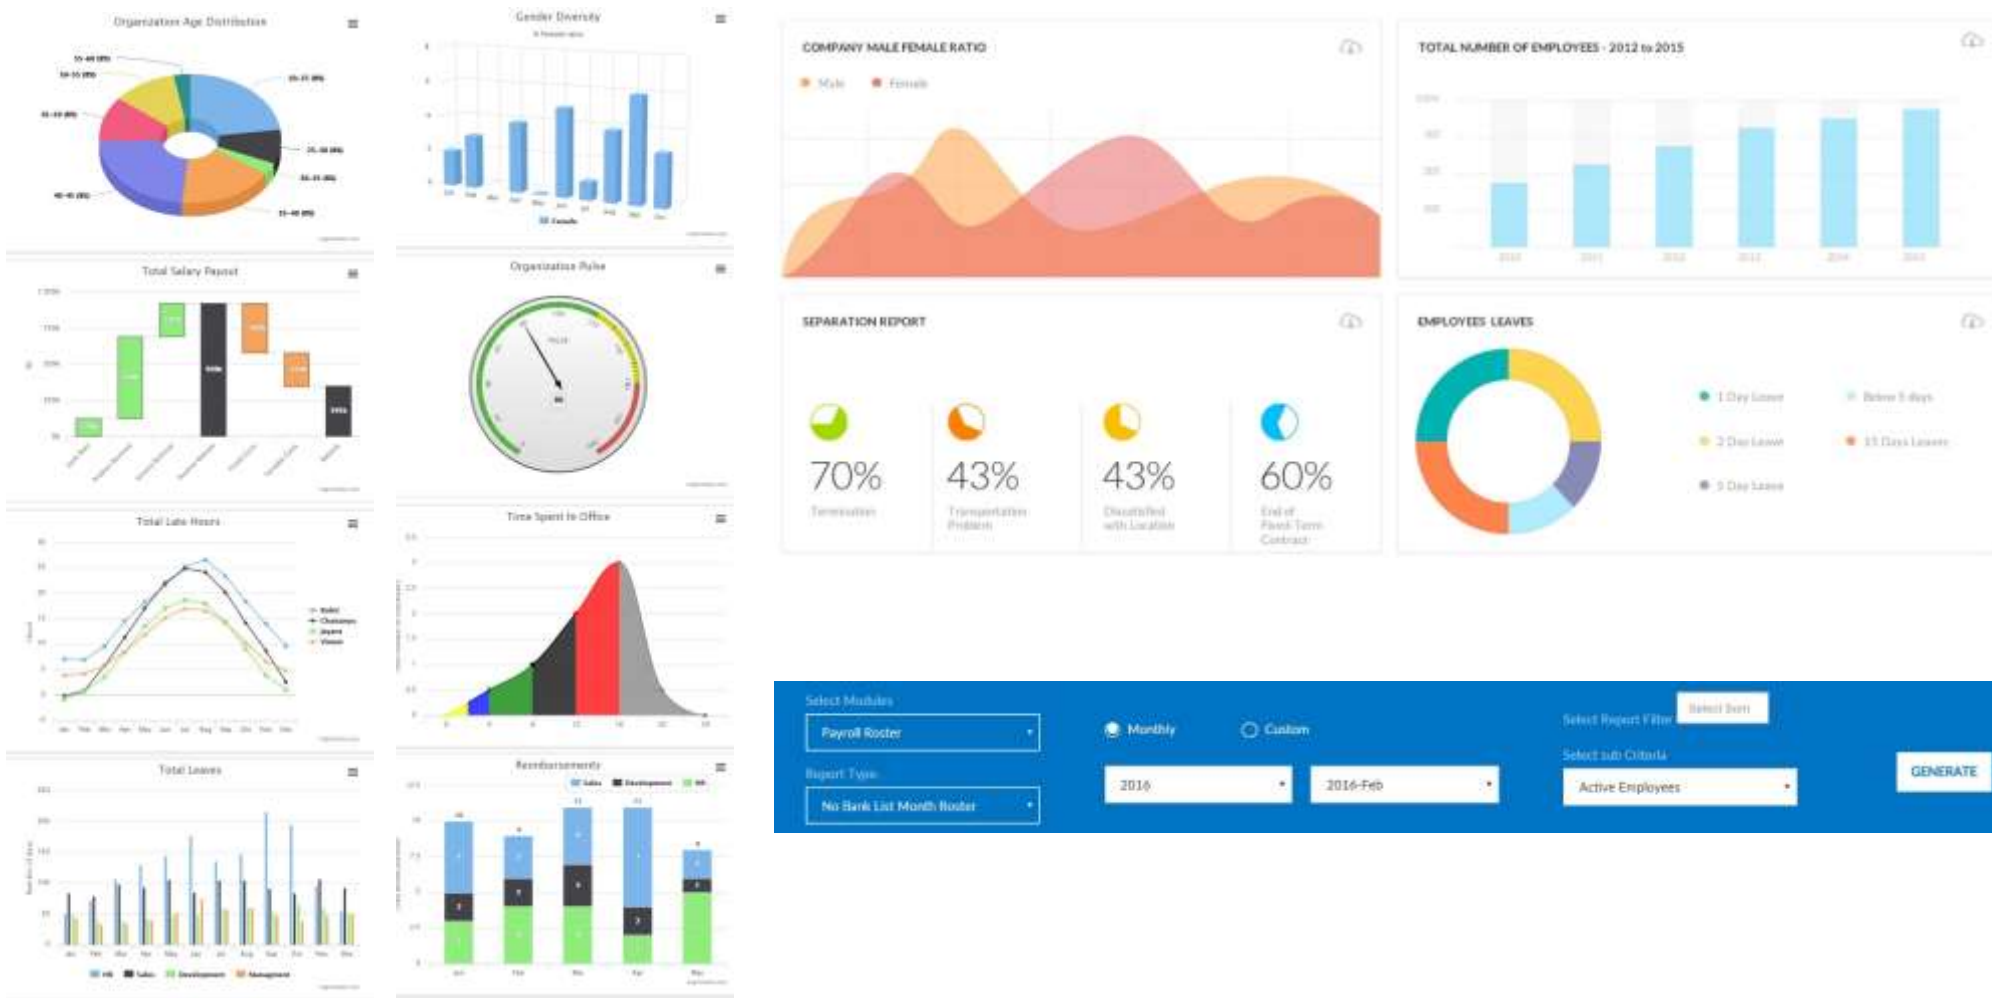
Organization Age Distribution

Gender Diversity

Total Salary Payout

Organization Pulse

Total Late Hours

Time Spent In Office

Total Leaves

Reimbursements

COMPANY MALE FEMALE RATIO

Male Female

TOTAL NUMBER OF EMPLOYEES - 2012 to 2015

SEPARATION REPORT

70%
Termination

43%
Transportation Problem

43%
Dissatisfied with Location

60%
End of Fixed-Term Contract

EMPLOYEES LEAVES

1 Day Leave
Below 5 days
2 Day Leave
15 Days Leaves
5 Day Leave

Select Modules
Payroll Roster
Report Type
No Bank List Month Roster

Monthly
Custom
2016
2016-Feb

Select Report Filter
Select Item
Select sub Criteria
Active Employees

GENERATE